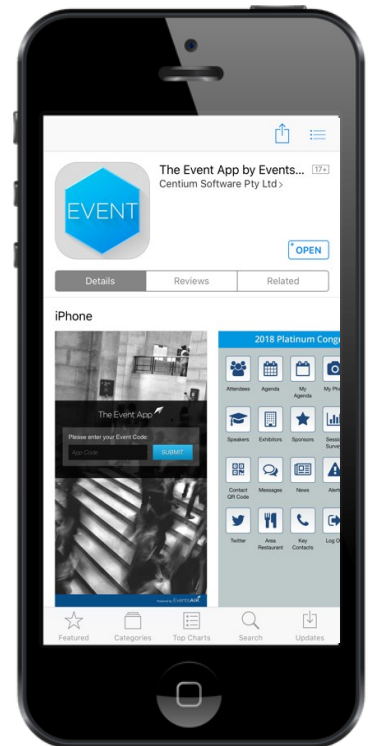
EVENT

The Event App by Events... 17+

Centium Software Pty Ltd >

OPEN

Details | Reviews | Related

iPhone

The Event App

Please enter your Event Code:

App Code

SUBMIT

2018 Platinum Cong

Attendees

Agenda

My Agenda

My Ph

Speakers

Exhibitors

Sponsors

Sessi Surve

Contact QR Code

Messages

News

Alert

Twitter

Area Restaurant

Key Contacts

Log O

Featured

Categories

Top Charts

Search

Updates